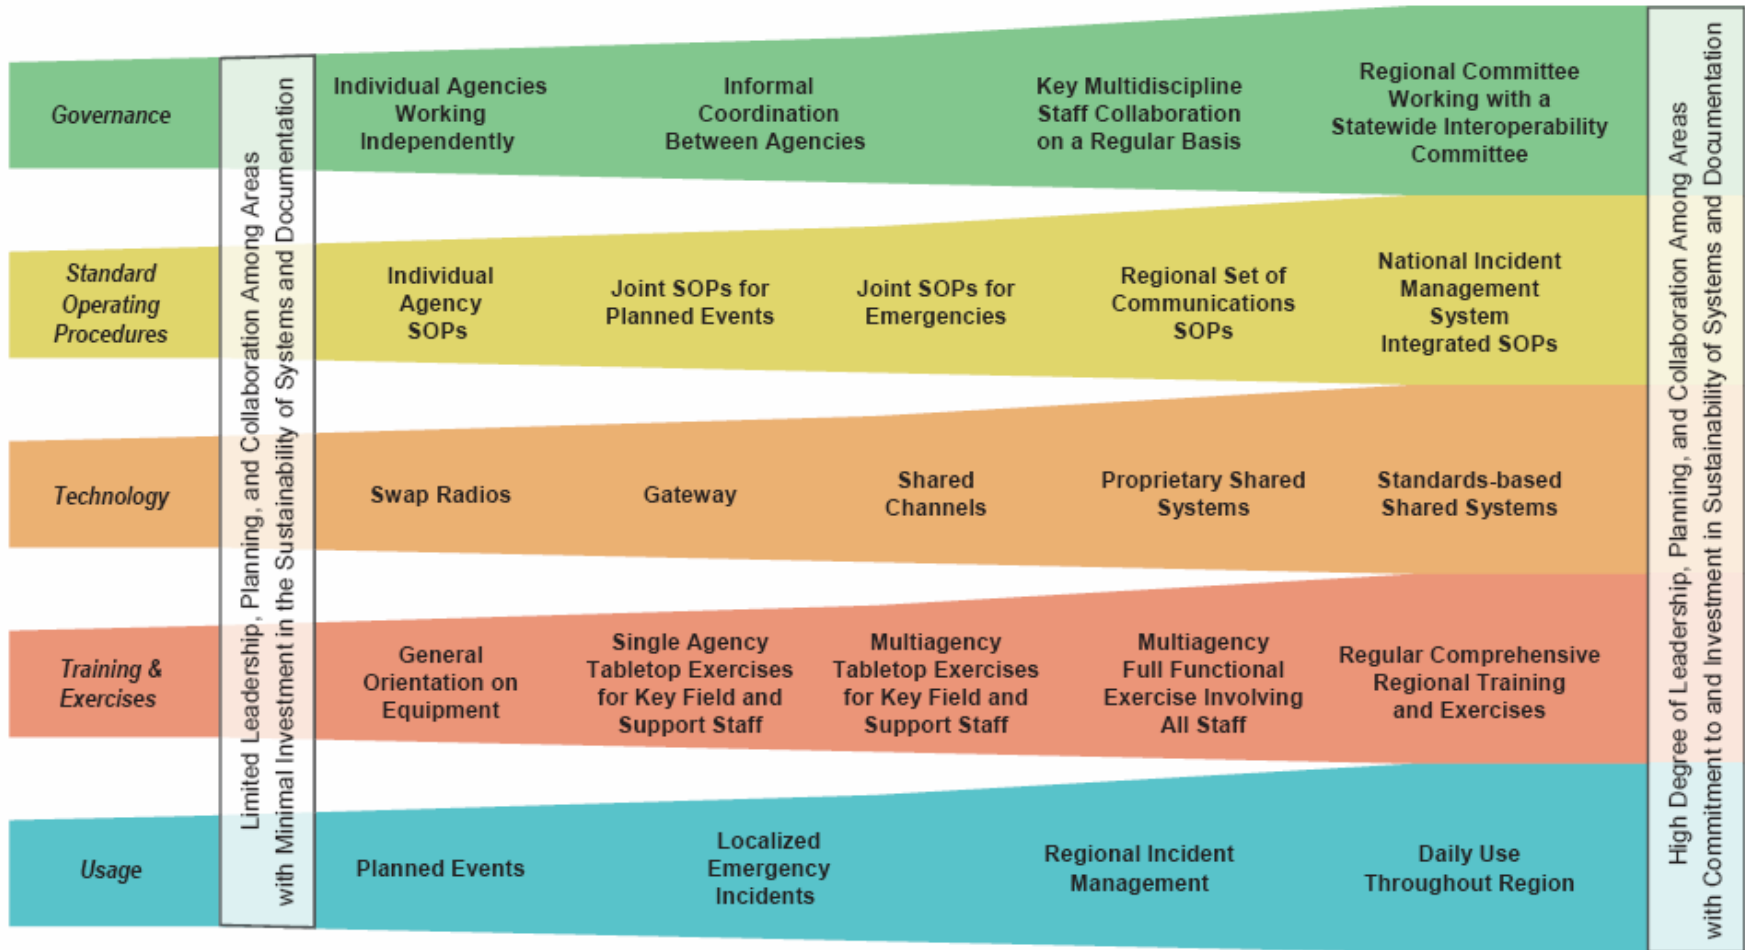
Governance

Standard Operating Procedures

Technology

Training & Exercises

Usage

Limited Leadership, Planning, and Collaboration Among Areas with Minimal Investment in the Sustainability of Systems and Documentation

Individual Agencies Working Independently

Informal Coordination Between Agencies

Key Multidiscipline Staff Collaboration on a Regular Basis

Regional Committee Working with a Statewide Interoperability Committee

Individual Agency SOPs

Joint SOPs for Planned Events

Joint SOPs for Emergencies

Regional Set of Communications SOPs

National Incident Management System Integrated SOPs

Swap Radios

Gateway

Shared Channels

Proprietary Shared Systems

Standards-based Shared Systems

General Orientation on Equipment

Single Agency Tabletop Exercises for Key Field and Support Staff

Multiagency Tabletop Exercises for Key Field and Support Staff

Multiagency Full Functional Exercise Involving All Staff

Regular Comprehensive Regional Training and Exercises

Planned Events

Localized Emergency Incidents

Regional Incident Management

Daily Use Throughout Region

High Degree of Leadership, Planning, and Collaboration Among Areas with Commitment to and Investment in Sustainability of Systems and Documentation